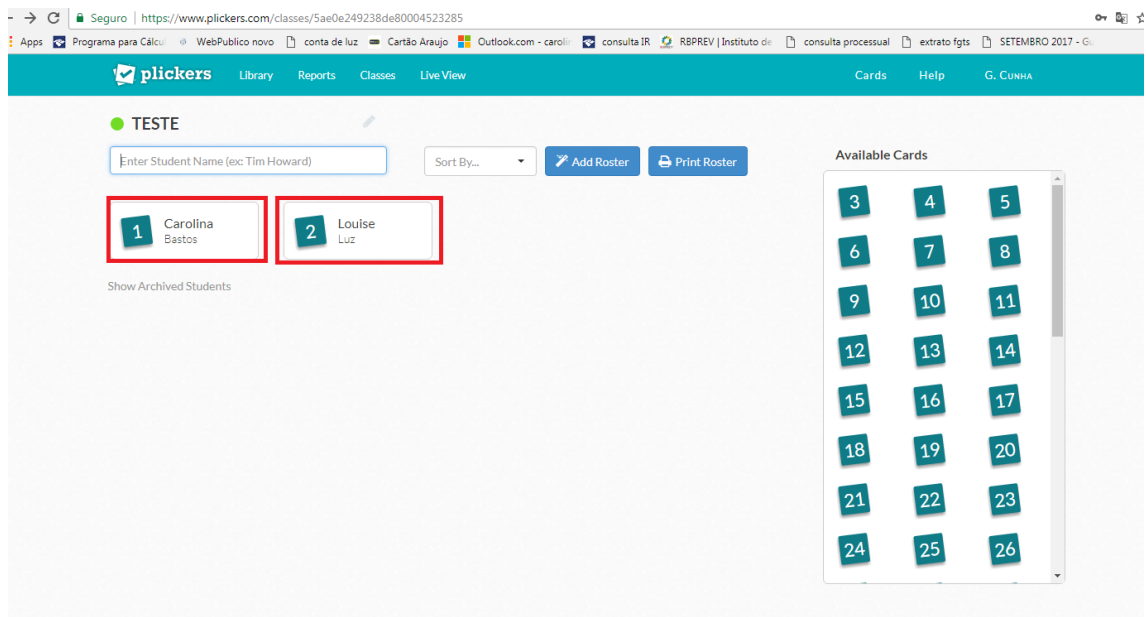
Seguro | https://www.plickers.com/classes/5ae0e249238de80004523285

Apps Programa para Cálcul WebPublico novo conta de luz Cartão Araujo Outlook.com - carol consulta IR RBPREV | Instituto de consulta processual extrato fgts SETEMBRO 2017 - G

plickers Library Reports Classes Live View Cards Help G. Cunha

TESTE

Enter Student Name (ex: Tim Howard)

Sort By...

Add Roster

Print Roster

Available Cards

1 Carolina Bastos

2 Louise Luz

Show Archived Students

| 3 | 4 | 5 |
|---|---|---|
| 6 | 7 | 8 |
| 9 | 10 | 11 |
| 12 | 13 | 14 |
| 15 | 16 | 17 |
| 18 | 19 | 20 |
| 21 | 22 | 23 |
| 24 | 25 | 26 |